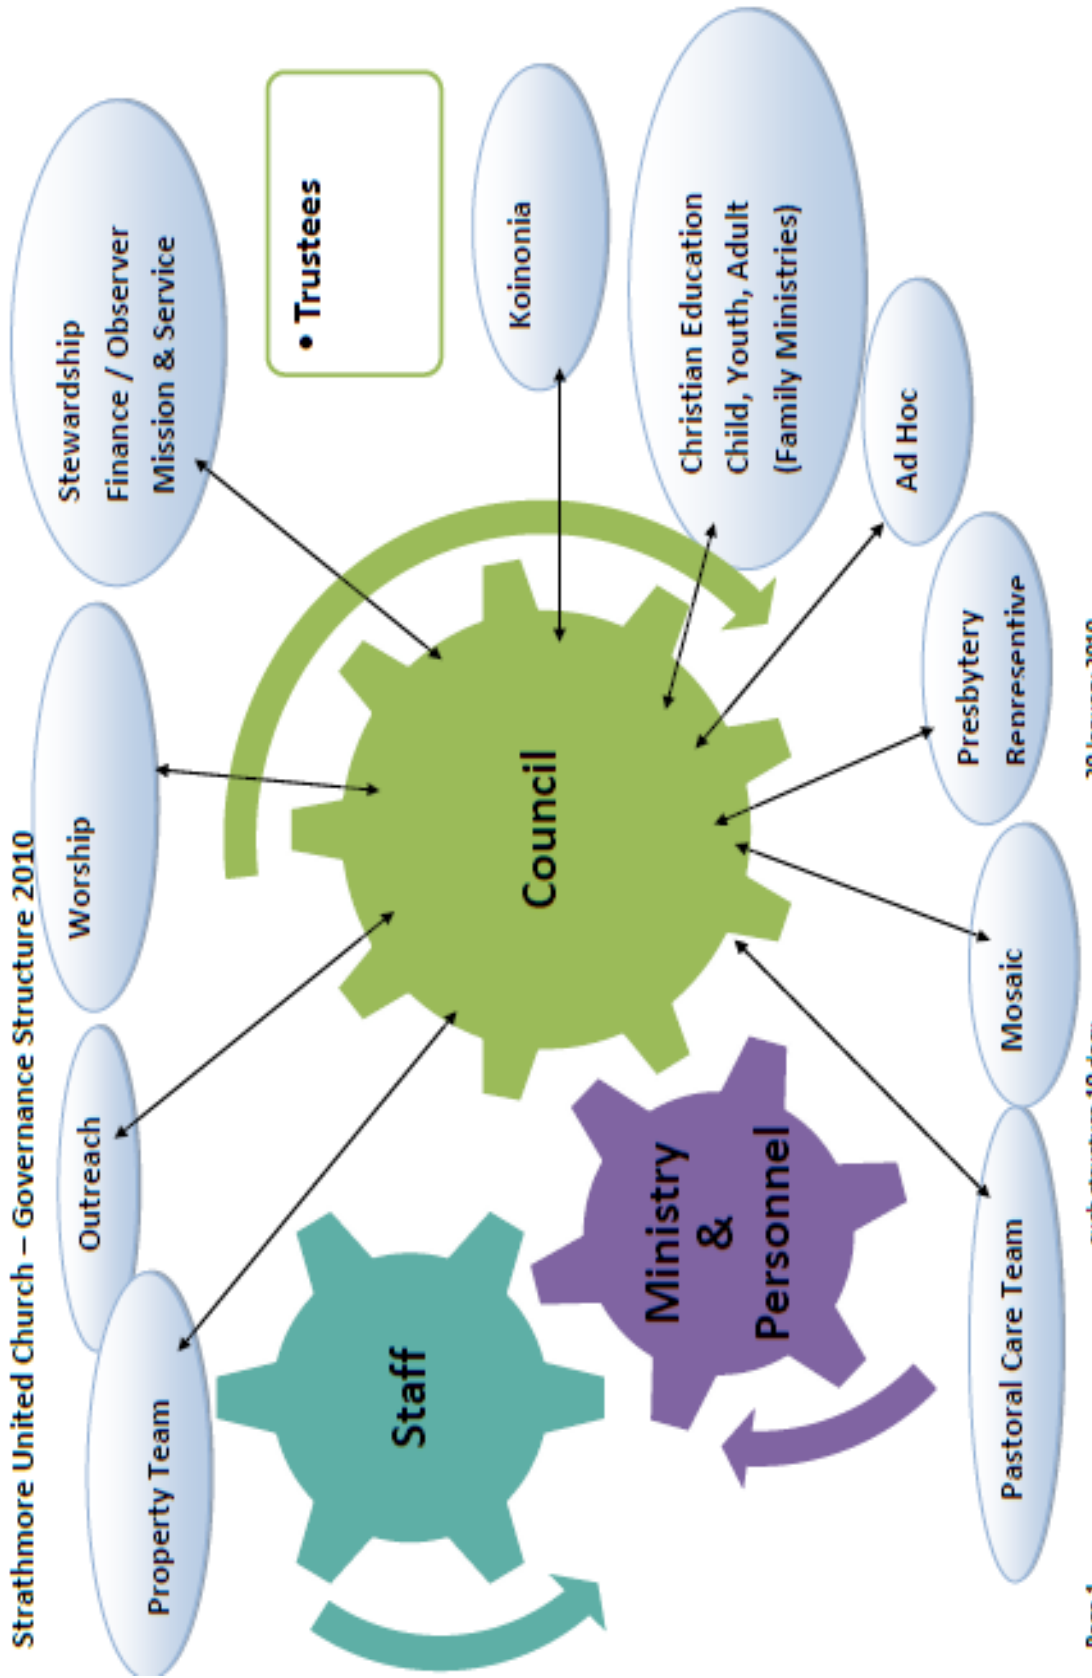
Strathmore United Church – Governance Structure 2010

Stewardship
Finance / Observer
Mission & Service

• Trustees

Koinonia

Christian Education
Child, Youth, Adult
(Family Ministries)

Ad Hoc

Presbytery
Representive

Mosaic

Pastoral Care Team

Worship

Outreach

Property Team

Council

Staff

Ministry
&
Personnel

Page 1 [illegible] 2010